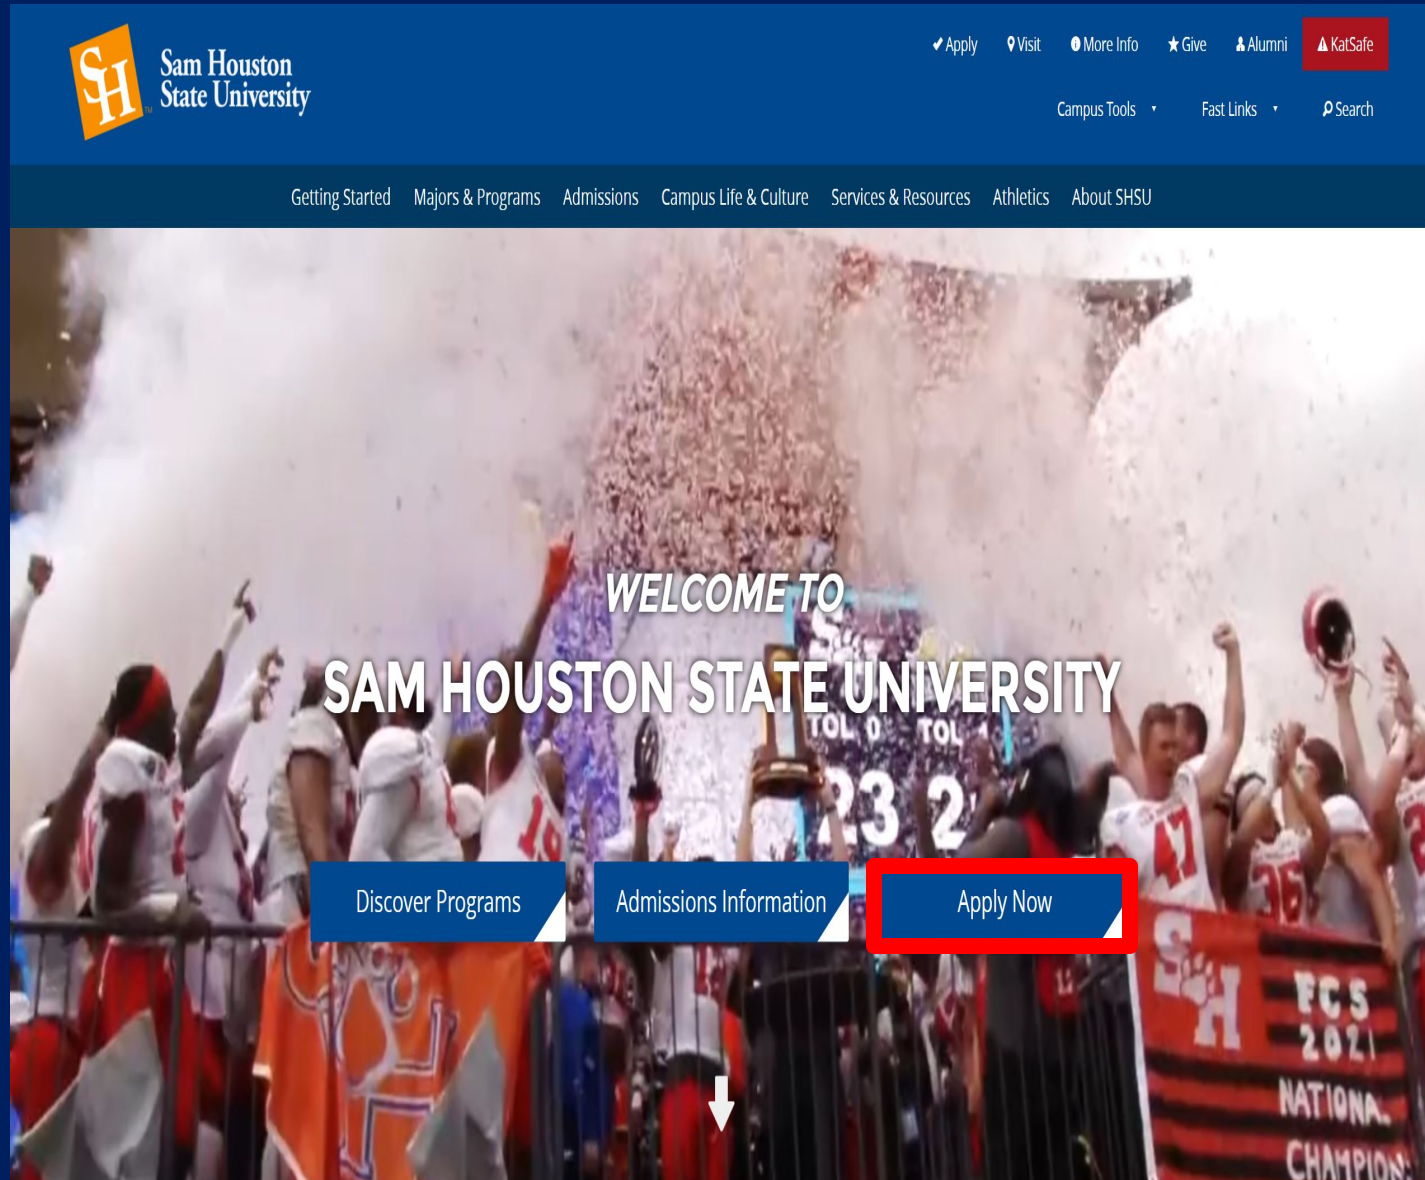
SH Sam Houston State University

Apply Visit More Info Give Alumni KatSafe

Campus Tools Fast Links Search

Getting Started Majors & Programs Admissions Campus Life & Culture Services & Resources Athletics About SHSU

WELCOME TO

SAM HOUSTON STATE UNIVERSITY

Discover Programs Admissions Information Apply Now

FCS 2021 NATIONAL CHAMPIONS